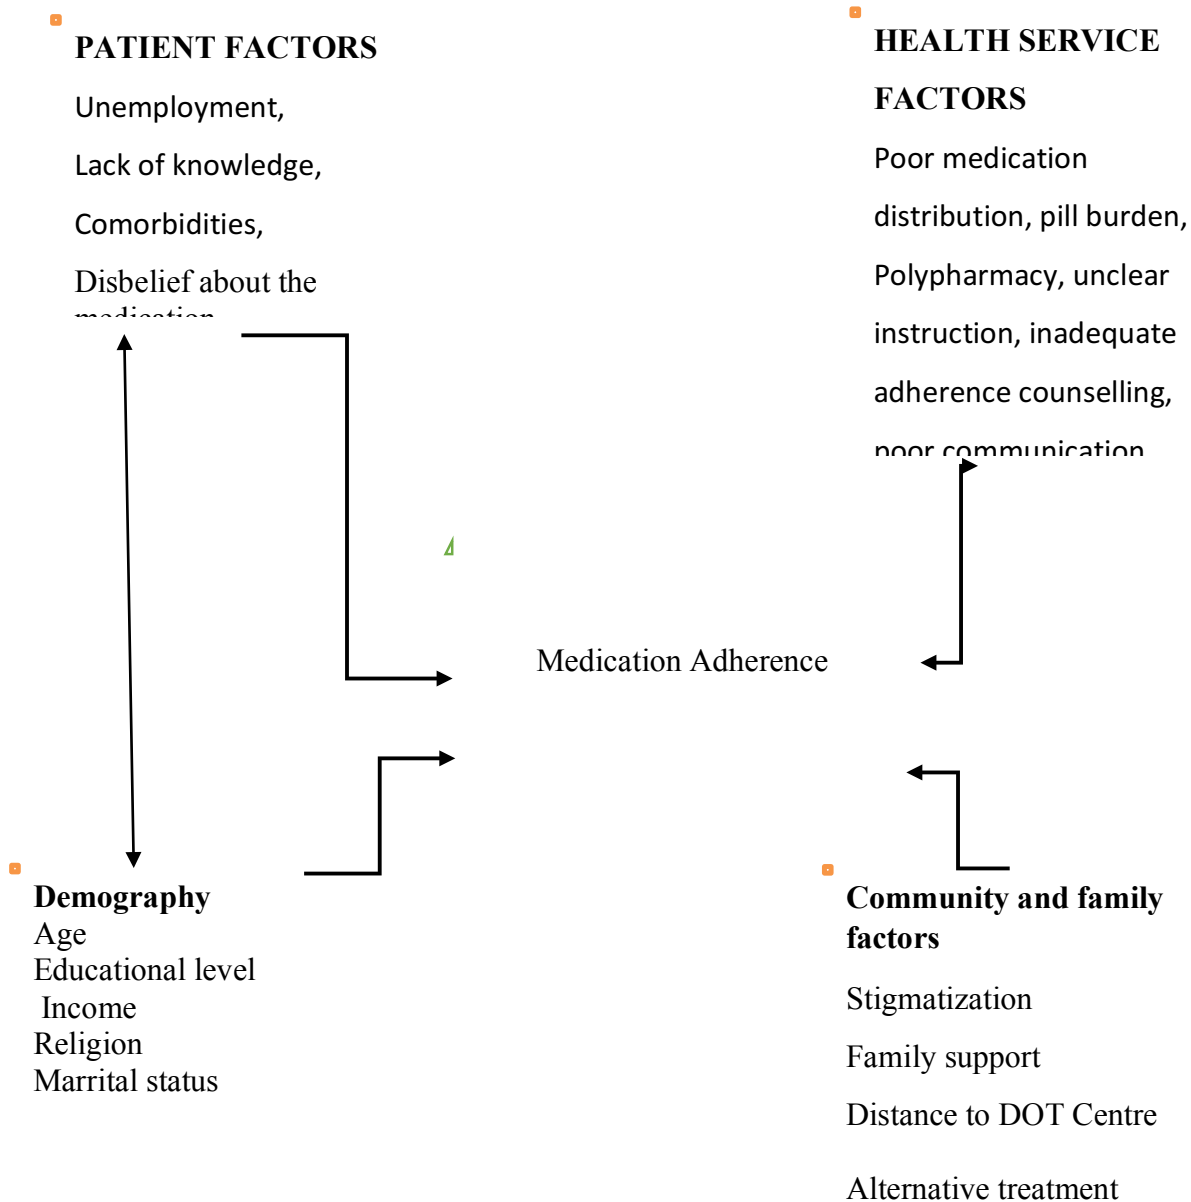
PATIENT FACTORS

Unemployment,

Lack of knowledge,

Comorbidities,

Disbelief about the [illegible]

HEALTH SERVICE FACTORS

Poor medication distribution, pill burden, Polypharmacy, unclear instruction, inadequate adherence counselling, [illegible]

Medication Adherence

Demography
Age
Educational level
Income
Religion
Marrital status

Community and family factors

Stigmatization

Family support

Distance to DOT Centre

Alternative treatment